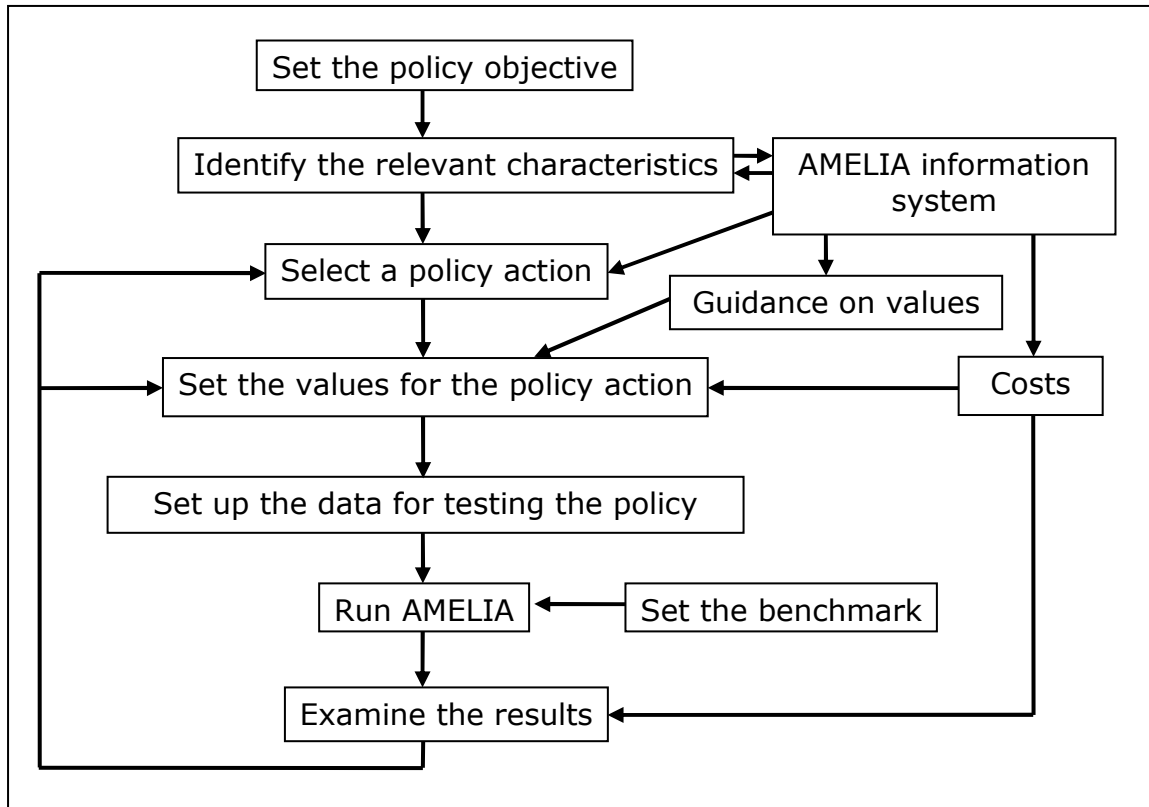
Set the policy objective

Identify the relevant characteristics

AMELIA information system

Select a policy action

Guidance on values

Set the values for the policy action

Costs

Set up the data for testing the policy

Run AMELIA

Set the benchmark

Examine the results